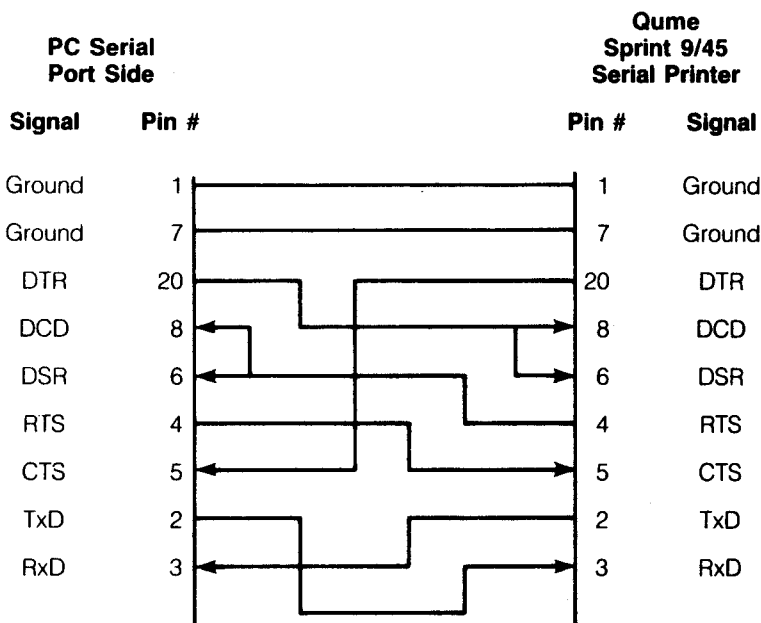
PC Serial Port Side

Qume Sprint 9/45 Serial Printer

| Signal | Pin # | Pin # | Signal |
|---|---|---|---|
| Ground | 1 | 1 | Ground |
| Ground | 7 | 7 | Ground |
| DTR | 20 | 20 | DTR |
| DCD | 8 | 8 | DCD |
| DSR | 6 | 6 | DSR |
| RTS | 4 | 4 | RTS |
| CTS | 5 | 5 | CTS |
| TxD | 2 | 2 | TxD |
| RxD | 3 | 3 | RxD |